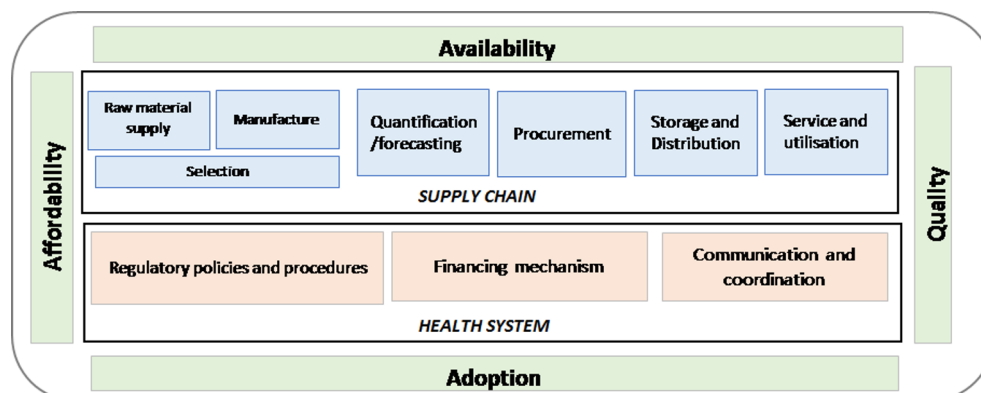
Availability

Affordability

Raw material supply

Manufacture

Selection

Quantification /forecasting

Procurement

Storage and Distribution

Service and utilisation

SUPPLY CHAIN

Regulatory policies and procedures

Financing mechanism

Communication and coordination

HEALTH SYSTEM

Quality

Adoption